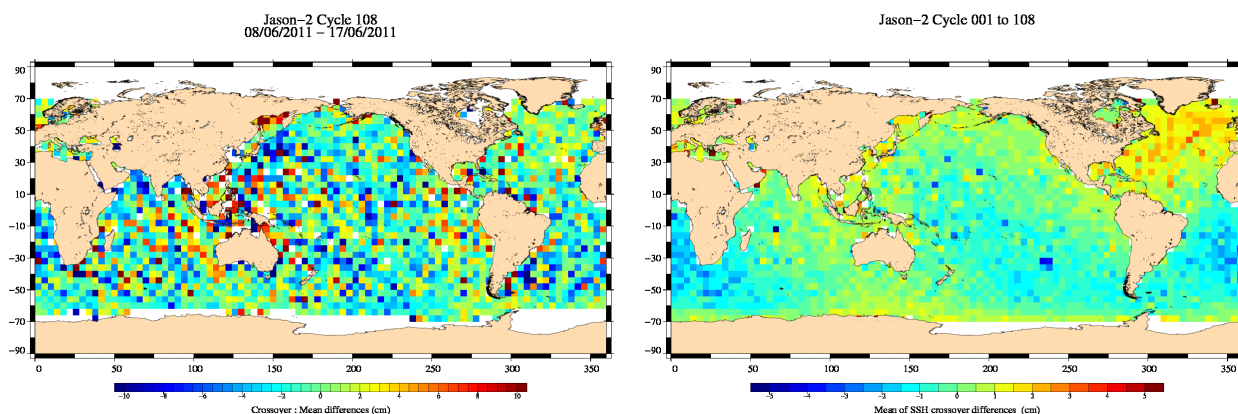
Jason−2 Cycle 108
08/06/2011 − 17/06/2011

90
70
50
30
10
−10
−30
−50
−70
−90

0 50 100 150 200 250 300 350

−10 −8 −6 −4 −2 0 2 4 6 8 10

Crossover : Mean differences (cm)

Jason−2 Cycle 001 to 108

90
70
50
30
10
−10
−30
−50
−70
−90

0 50 100 150 200 250 300 350

−5 −4 −3 −2 −1 0 1 2 3 4 5

Mean of SSH crossover differences (cm)